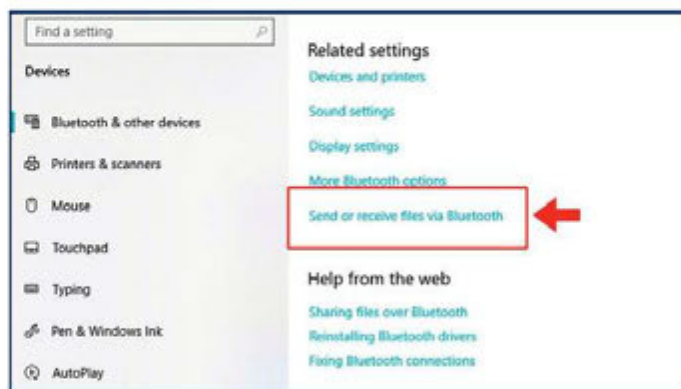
Find a setting

Devices

Bluetooth & other devices

Printers & scanners

Mouse

Touchpad

Typing

Pen & Windows Ink

AutoPlay

Related settings

Devices and printers

Sound settings

Display settings

More Bluetooth options

Send or receive files via Bluetooth

Help from the web

Sharing files over Bluetooth

Reinstalling Bluetooth drivers

Fixing Bluetooth connections